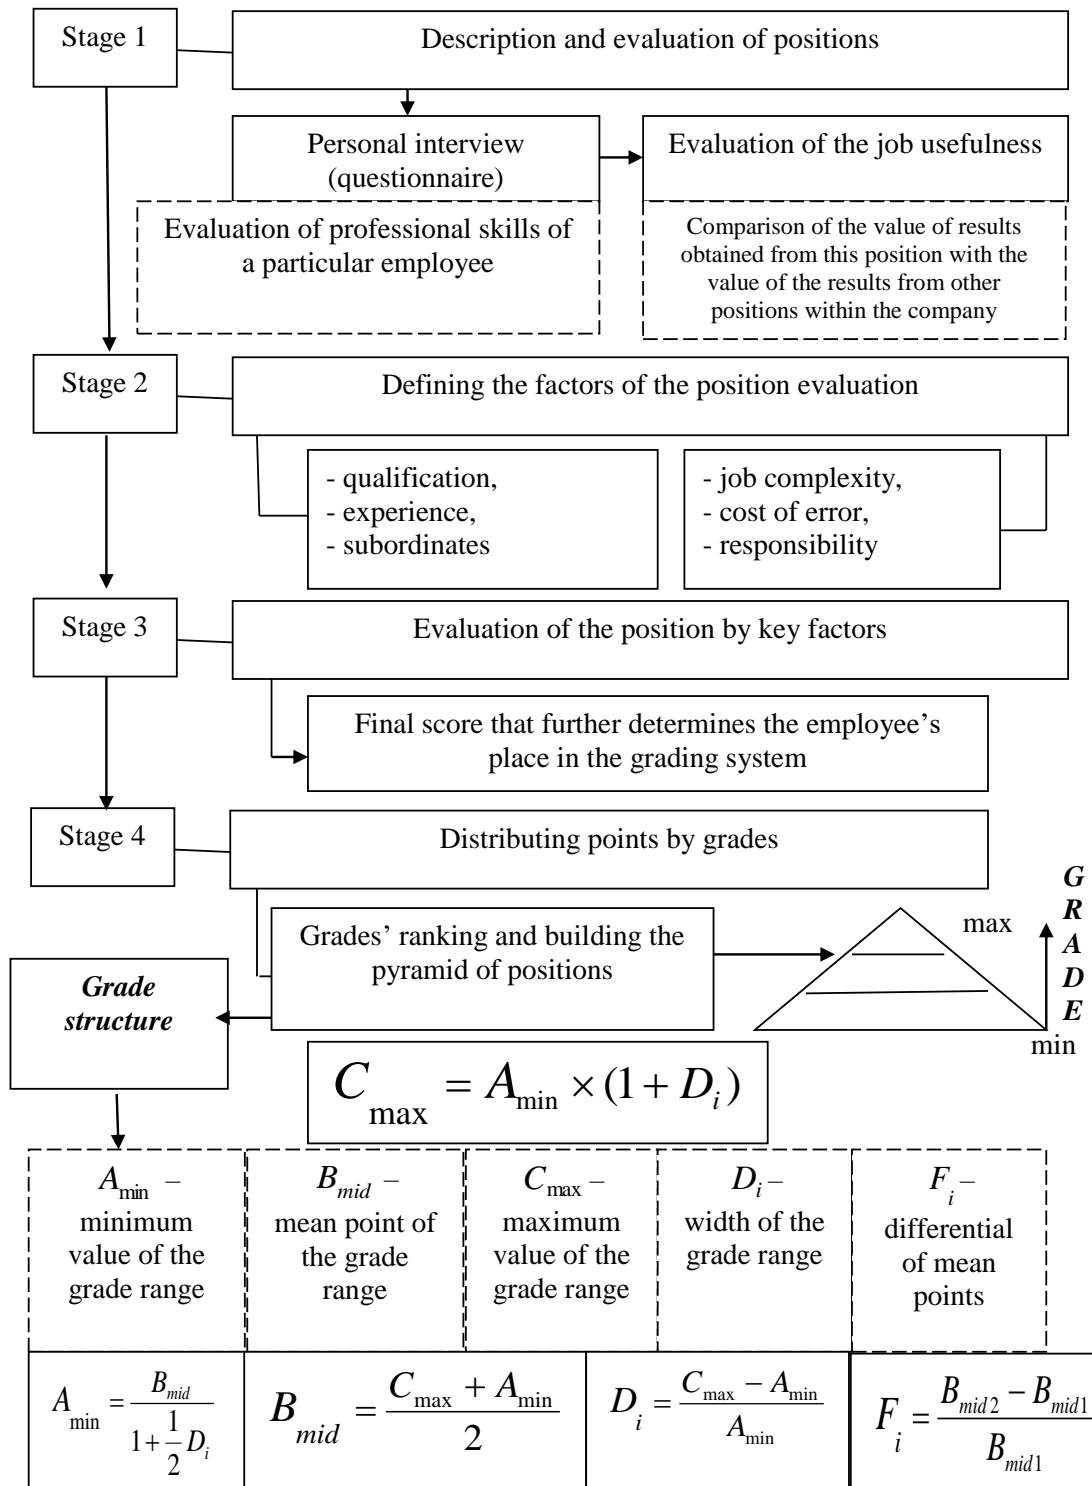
Stage 1

Description and evaluation of positions

Personal interview (questionnaire)

Evaluation of the job usefulness

Evaluation of professional skills of a particular employee

Comparison of the value of results obtained from this position with the value of the results from other positions within the company

Stage 2

Defining the factors of the position evaluation

- qualification,
- experience,
- subordinates

- job complexity,
- cost of error,
- responsibility

Stage 3

Evaluation of the position by key factors

Final score that further determines the employee's place in the grading system

Stage 4

Distributing points by grades

Grades' ranking and building the pyramid of positions

max

GRADE

min

Grade structure

$C_{\max} = A_{\min} \times (1 + D_i)$

| $A_{\min}$ – minimum value of the grade range | $B_{mid}$ – mean point of the grade range | $C_{\max}$ – maximum value of the grade range | $D_i$ – width of the grade range | $F_i$ – differential of mean points |
|---|---|---|---|---|

| $A_{\min} = \frac{B_{mid}}{1+\frac{1}{2}D_i}$ | $B_{mid} = \frac{C_{\max} + A_{\min}}{2}$ | $D_i = \frac{C_{\max} - A_{\min}}{A_{\min}}$ | $F_i = \frac{B_{mid2} - B_{mid1}}{B_{mid1}}$ |
|---|---|---|---|